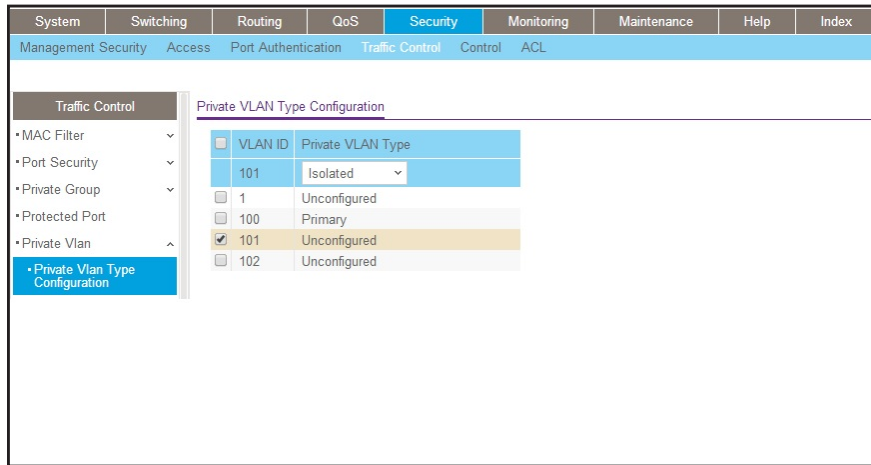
System | Switching | Routing | QoS | Security | Monitoring | Maintenance | Help | Index

Management Security | Access | Port Authentication | Traffic Control | Control | ACL

Traffic Control
• MAC Filter
• Port Security
• Private Group
• Protected Port
• Private Vlan
• Private Vlan Type Configuration

Private VLAN Type Configuration

| | VLAN ID | Private VLAN Type |
|---|---|---|
| | 101 | Isolated |
| ☐ | 1 | Unconfigured |
| ☐ | 100 | Primary |
| ☑ | 101 | Unconfigured |
| ☐ | 102 | Unconfigured |